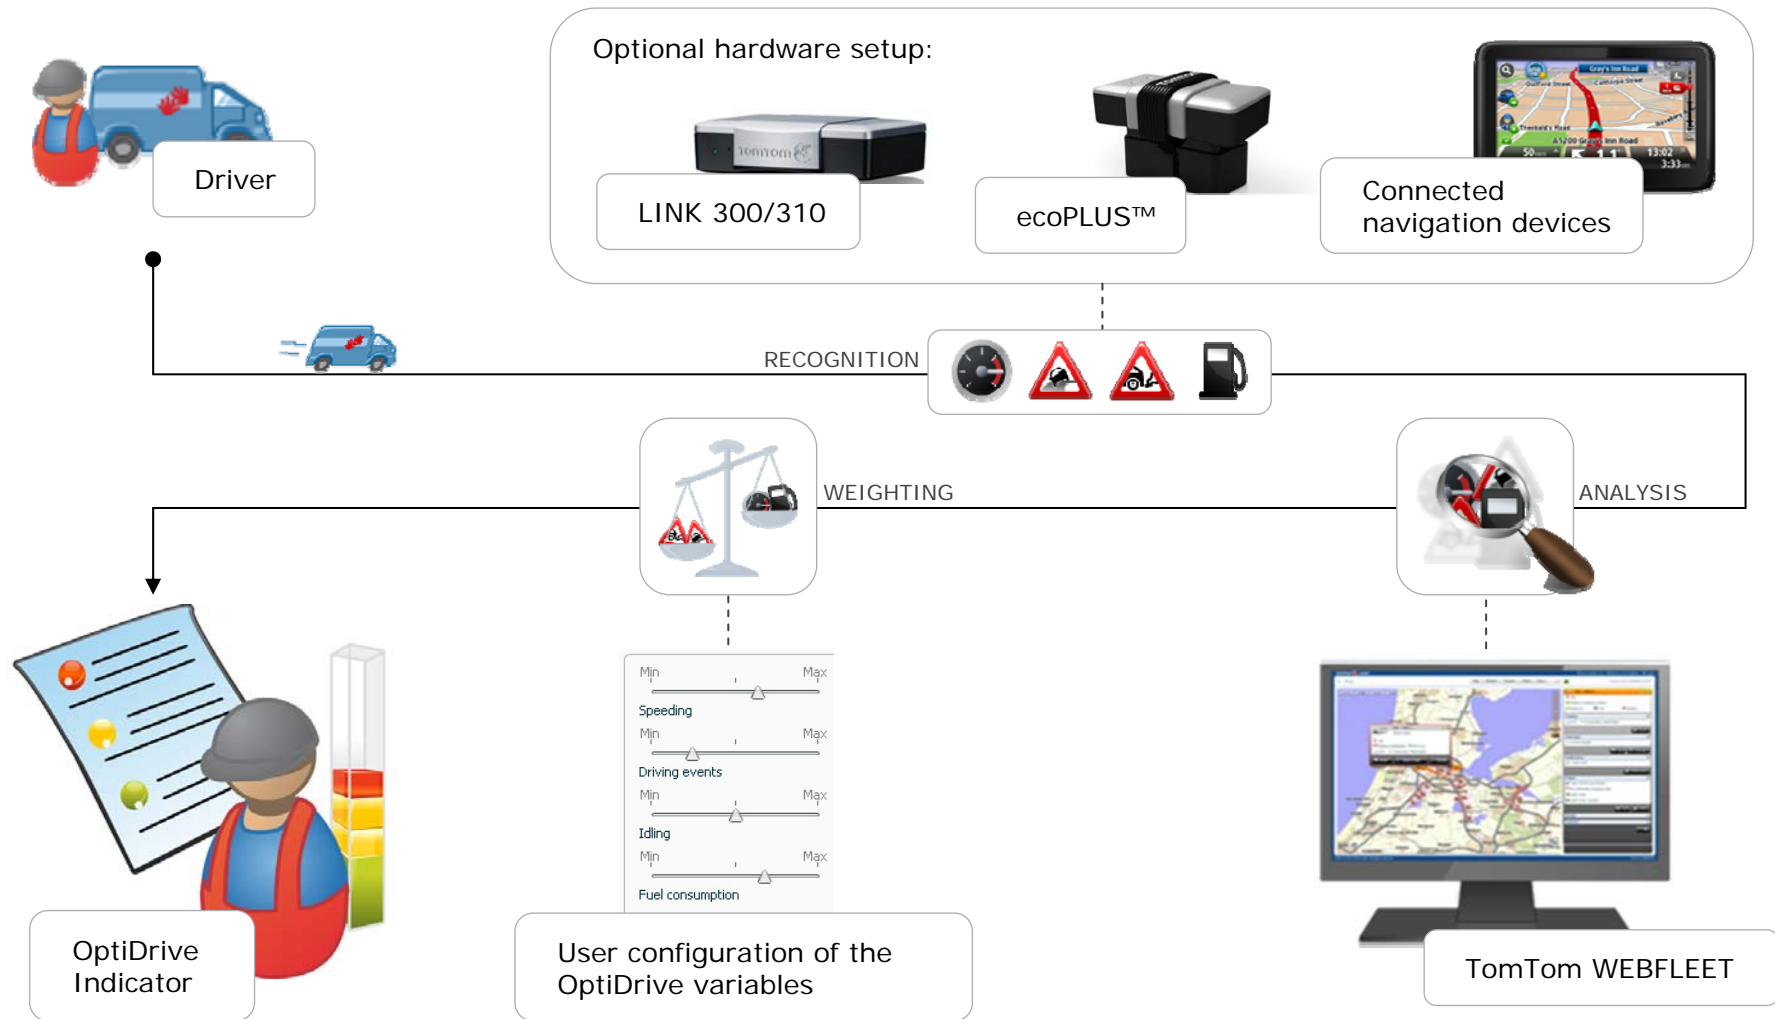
Driver

Optional hardware setup:

LINK 300/310

ecoPLUS™

Connected navigation devices

RECOGNITION

WEIGHTING

ANALYSIS

Min Max
Speeding
Min Max
Driving events
Min Max
Idling
Min Max
Fuel consumption

OptiDrive Indicator

User configuration of the OptiDrive variables

TomTom WEBFLEET